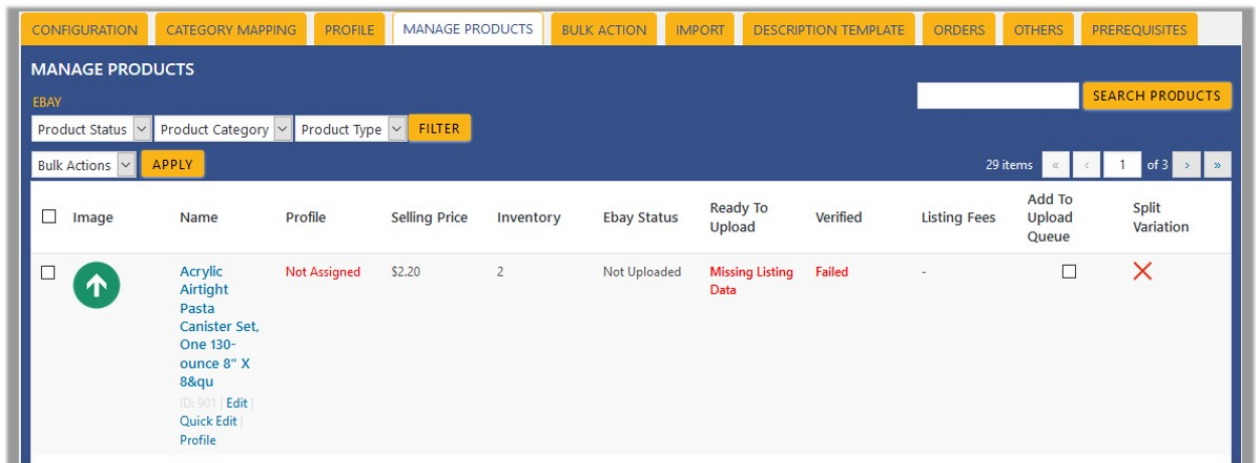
CONFIGURATION CATEGORY MAPPING PROFILE MANAGE PRODUCTS BULK ACTION IMPORT DESCRIPTION TEMPLATE ORDERS OTHERS PREREQUISITES

MANAGE PRODUCTS

EBAY

SEARCH PRODUCTS

Product Status Product Category Product Type FILTER

Bulk Actions APPLY

29 items « ‹ 1 of 3 › »

| | Image | Name | Profile | Selling Price | Inventory | Ebay Status | Ready To Upload | Verified | Listing Fees | Add To Upload Queue | Split Variation |
|---|---|---|---|---|---|---|---|---|---|---|---|
| | | Acrylic Airtight Pasta Canister Set, One 130-ounce 8" X 8&qu ID: 901 \| Edit \| Quick Edit \| Profile | Not Assigned | $2.20 | 2 | Not Uploaded | Missing Listing Data | Failed | - | | ✕ |